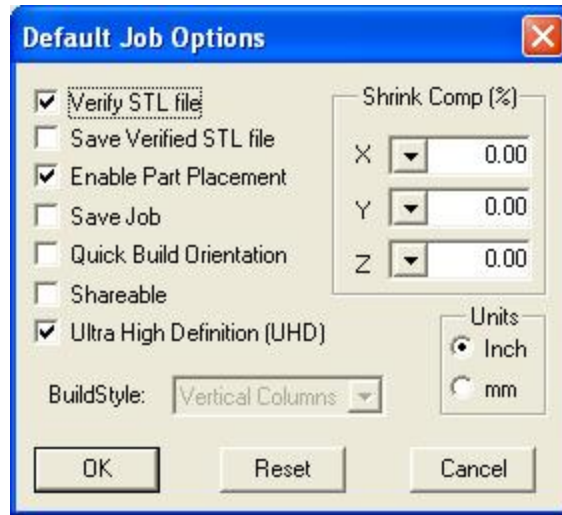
Default Job Options

Verify STL file
Save Verified STL file
Enable Part Placement
Save Job
Quick Build Orientation
Shareable
Ultra High Definition (UHD)

Shrink Comp (%)
X 0.00
Y 0.00
Z 0.00

Units
Inch
mm

BuildStyle: Vertical Columns

OK
Reset
Cancel